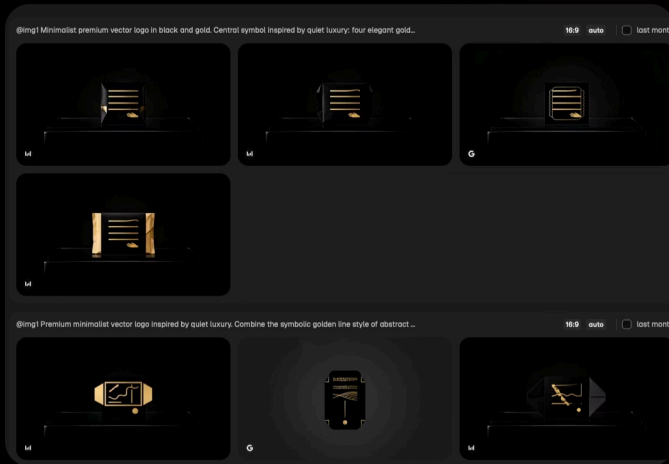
@img1 Minimalist premium vector logo in black and gold. Central symbol inspired by quiet luxury: four elegant gold...

16:9 auto

last mont

@img1 Premium minimalist vector logo inspired by quiet luxury. Combine the symbolic golden line style of abstract ...

16:9 auto

last mont